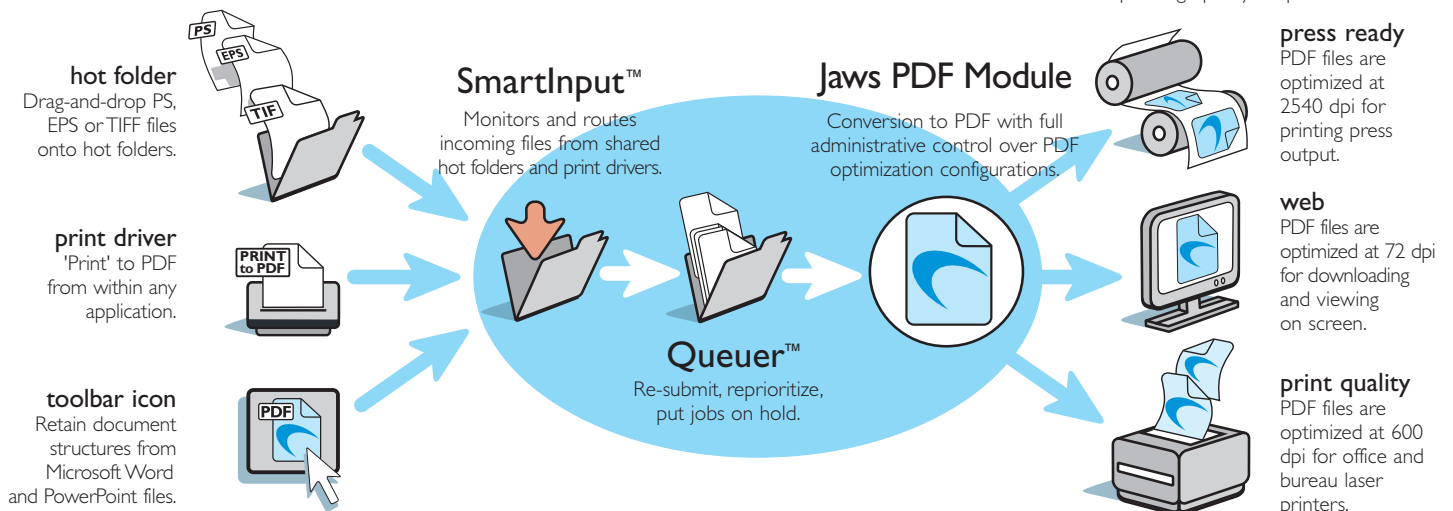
PS
EPS
TIF

hot folder
Drag-and-drop PS, EPS or TIFF files onto hot folders.

PRINT to PDF

print driver
'Print' to PDF from within any application.

PDF

toolbar icon
Retain document structures from Microsoft Word and PowerPoint files.

SmartInput™
Monitors and routes incoming files from shared hot folders and print drivers.

Queuer™
Re-submit, reprioritize, put jobs on hold.

Jaws PDF Module
Conversion to PDF with full administrative control over PDF optimization configurations.

press ready
PDF files are optimized at 2540 dpi for printing press output.

web
PDF files are optimized at 72 dpi for downloading and viewing on screen.

print quality
PDF files are optimized at 600 dpi for office and bureau laser printers.